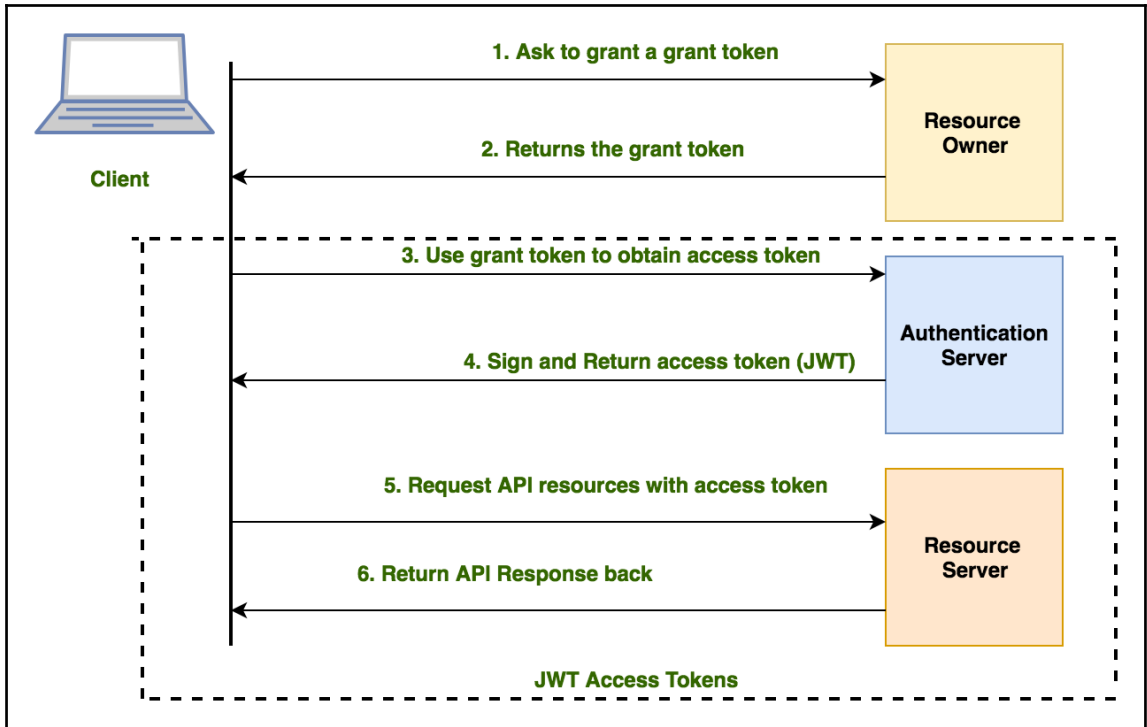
Client

1. Ask to grant a grant token

Resource Owner

2. Returns the grant token

3. Use grant token to obtain access token

Authentication Server

4. Sign and Return access token (JWT)

5. Request API resources with access token

Resource Server

6. Return API Response back

JWT Access Tokens